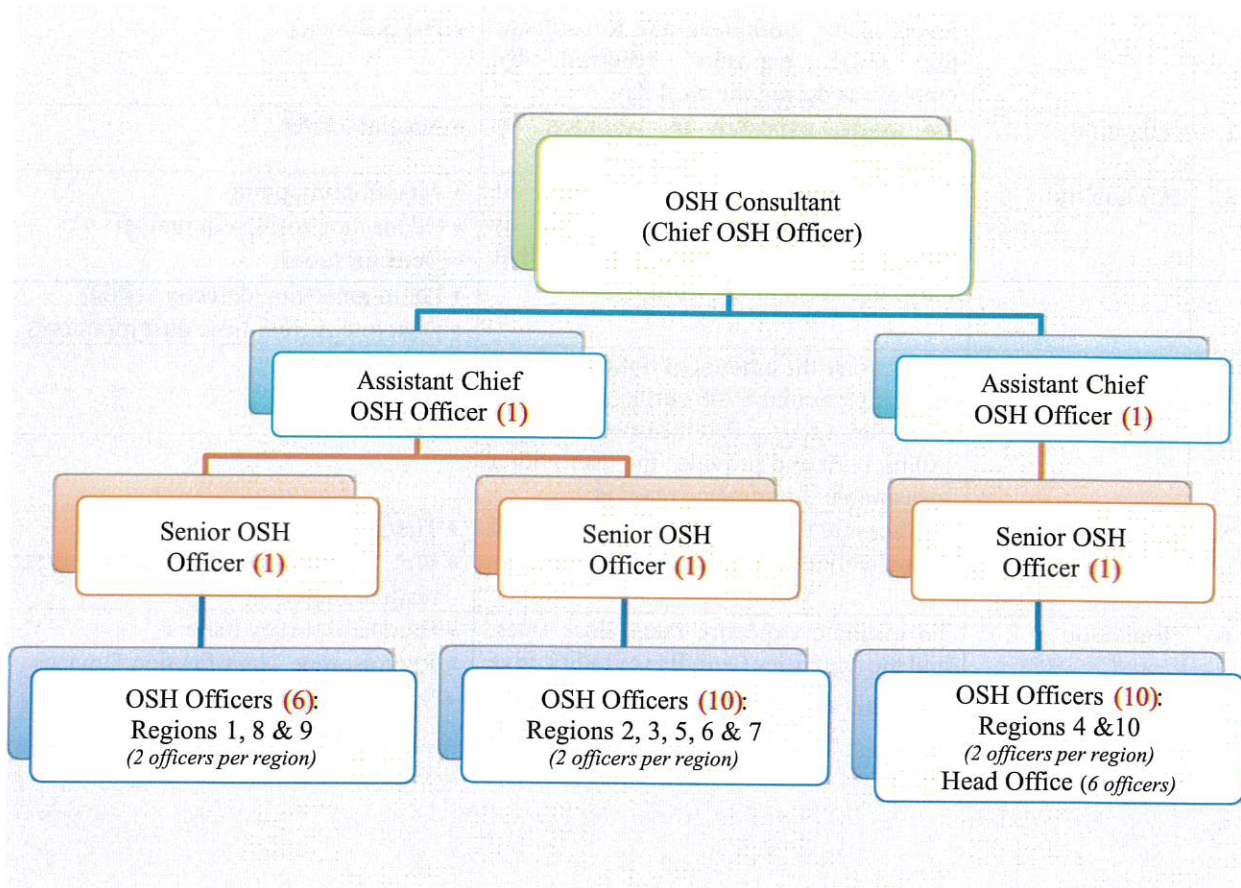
OSH Consultant
(Chief OSH Officer)

Assistant Chief
OSH Officer (1)

Assistant Chief
OSH Officer (1)

Senior OSH
Officer (1)

Senior OSH
Officer (1)

Senior OSH
Officer (1)

OSH Officers (6):
Regions 1, 8 & 9
(2 officers per region)

OSH Officers (10):
Regions 2, 3, 5, 6 & 7
(2 officers per region)

OSH Officers (10):
Regions 4 &10
(2 officers per region)
Head Office (6 officers)